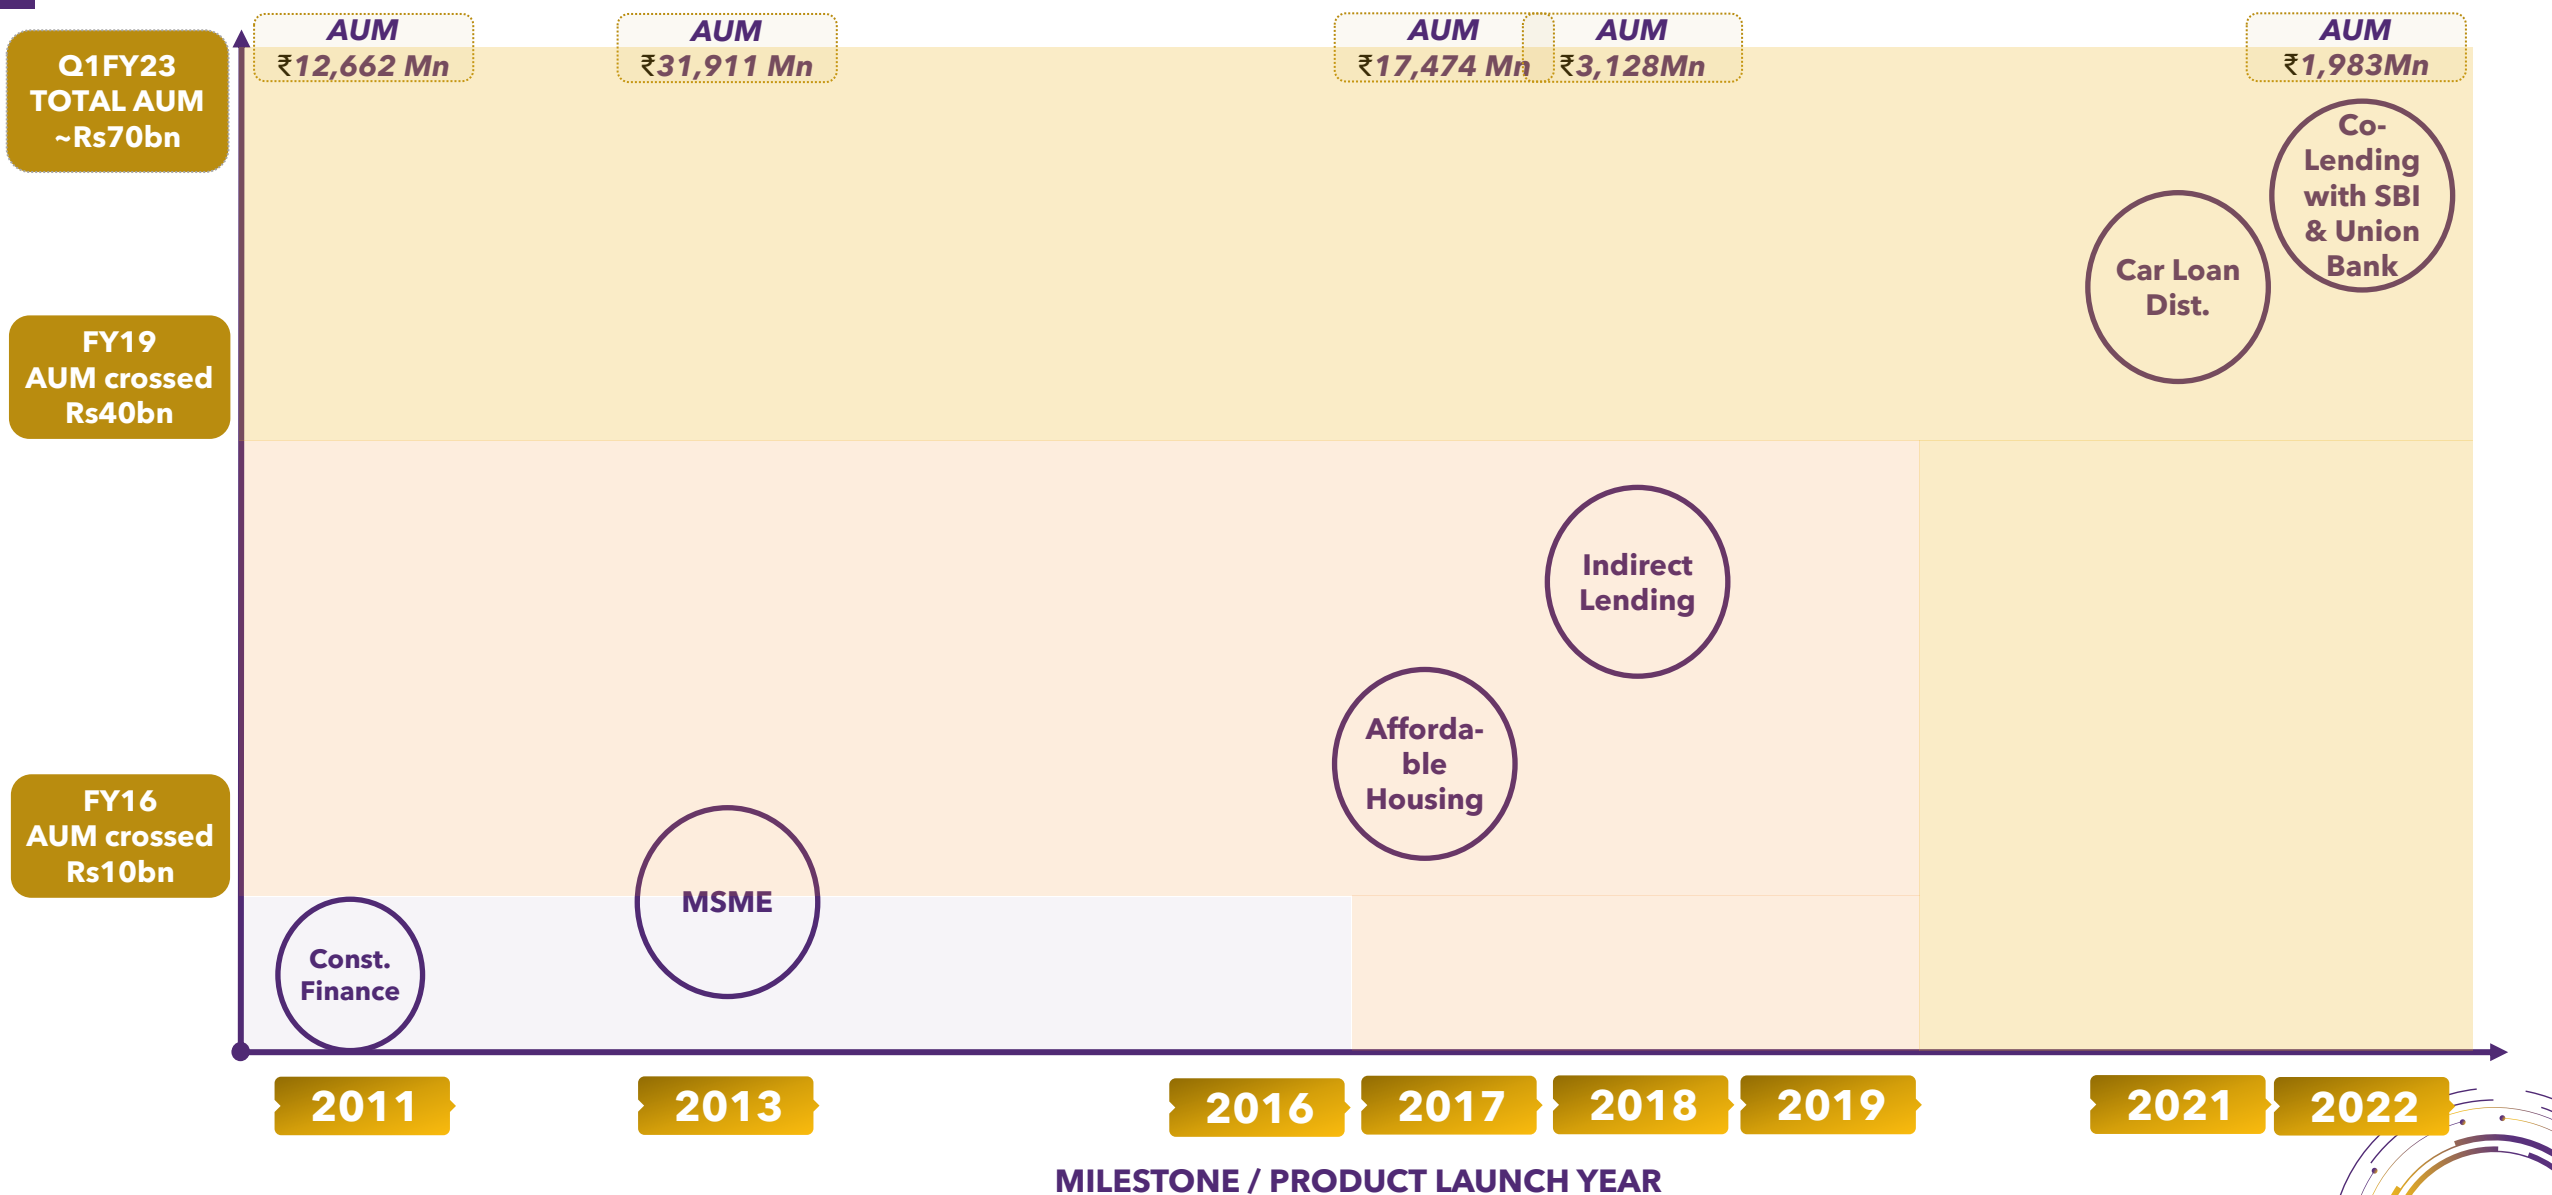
Q1FY23 TOTAL AUM ~Rs70bn

AUM ₹12,662 Mn

AUM ₹31,911 Mn

AUM ₹17,474 Mn

AUM ₹3,128Mn

AUM ₹1,983Mn

Co-Lending with SBI & Union Bank

Car Loan Dist.

FY19 AUM crossed Rs40bn

Indirect Lending

Afforda-ble Housing

FY16 AUM crossed Rs10bn

MSME

Const. Finance

2011

2013

2016

2017

2018

2019

2021

2022

MILESTONE / PRODUCT LAUNCH YEAR